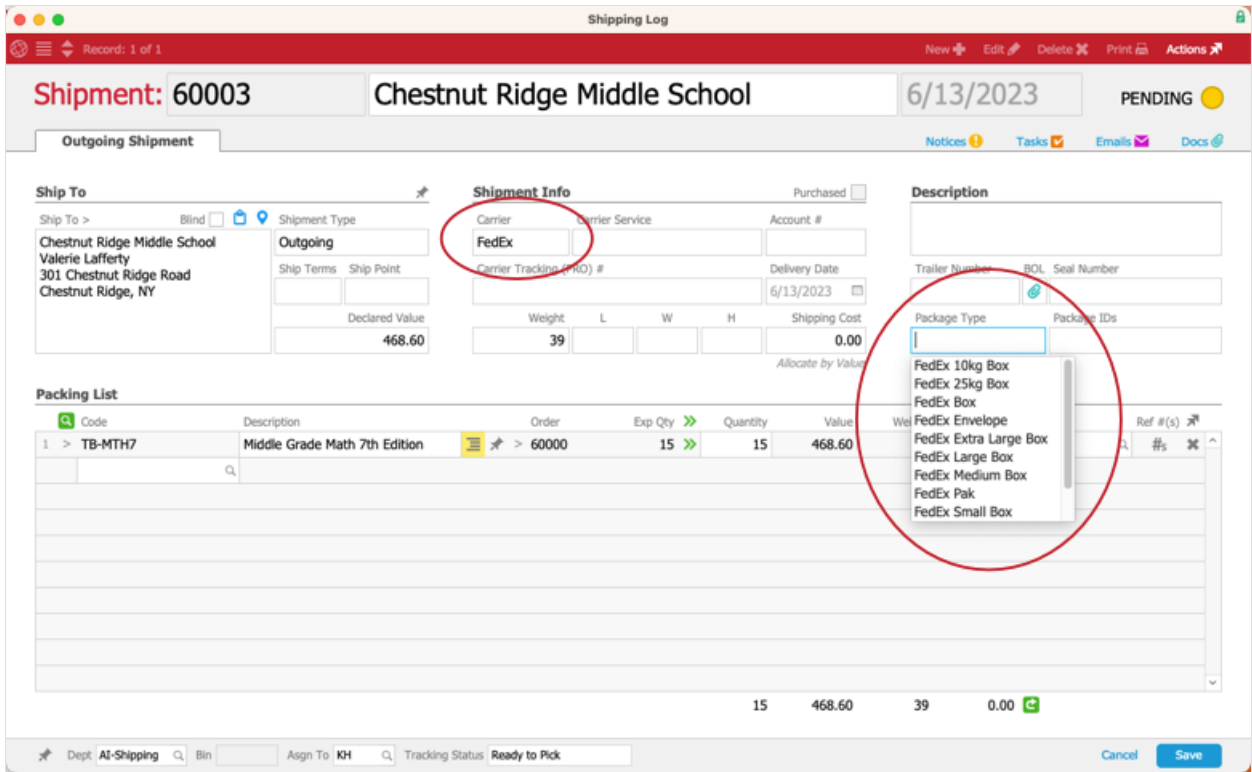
Shipping Log

Record: 1 of 1

New Edit Delete Print Actions

Shipment: 60003 Chestnut Ridge Middle School 6/13/2023 PENDING

Outgoing Shipment

Notices Tasks Emails Docs

Ship To

Ship To > Blind

Chestnut Ridge Middle School
Valerie Lafferty
301 Chestnut Ridge Road
Chestnut Ridge, NY

Shipment Type
Outgoing
Ship Terms Ship Point
Declared Value
468.60

Shipment Info Purchased
Carrier Carrier Service Account #
FedEx
Carrier Tracking (PRO) # Delivery Date
6/13/2023
Weight L W H Shipping Cost
39 0.00
Allocate by Value

Description

Trailer Number BOL Seal Number
Package Type Package IDs

FedEx 10kg Box
FedEx 25kg Box
FedEx Box
FedEx Envelope
FedEx Extra Large Box
FedEx Large Box
FedEx Medium Box
FedEx Pak
FedEx Small Box

Packing List

| | Code | Description | Order | Exp Qty | Quantity | Value | We | Ref #(s) |
|---|---|---|---|---|---|---|---|---|
| 1 > | TB-MTH7 | Middle Grade Math 7th Edition | > 60000 | 15 | 15 | 468.60 | | #s |

15 468.60 39 0.00

Dept AI-Shipping Bin Asgn To KH Tracking Status Ready to Pick

Cancel Save